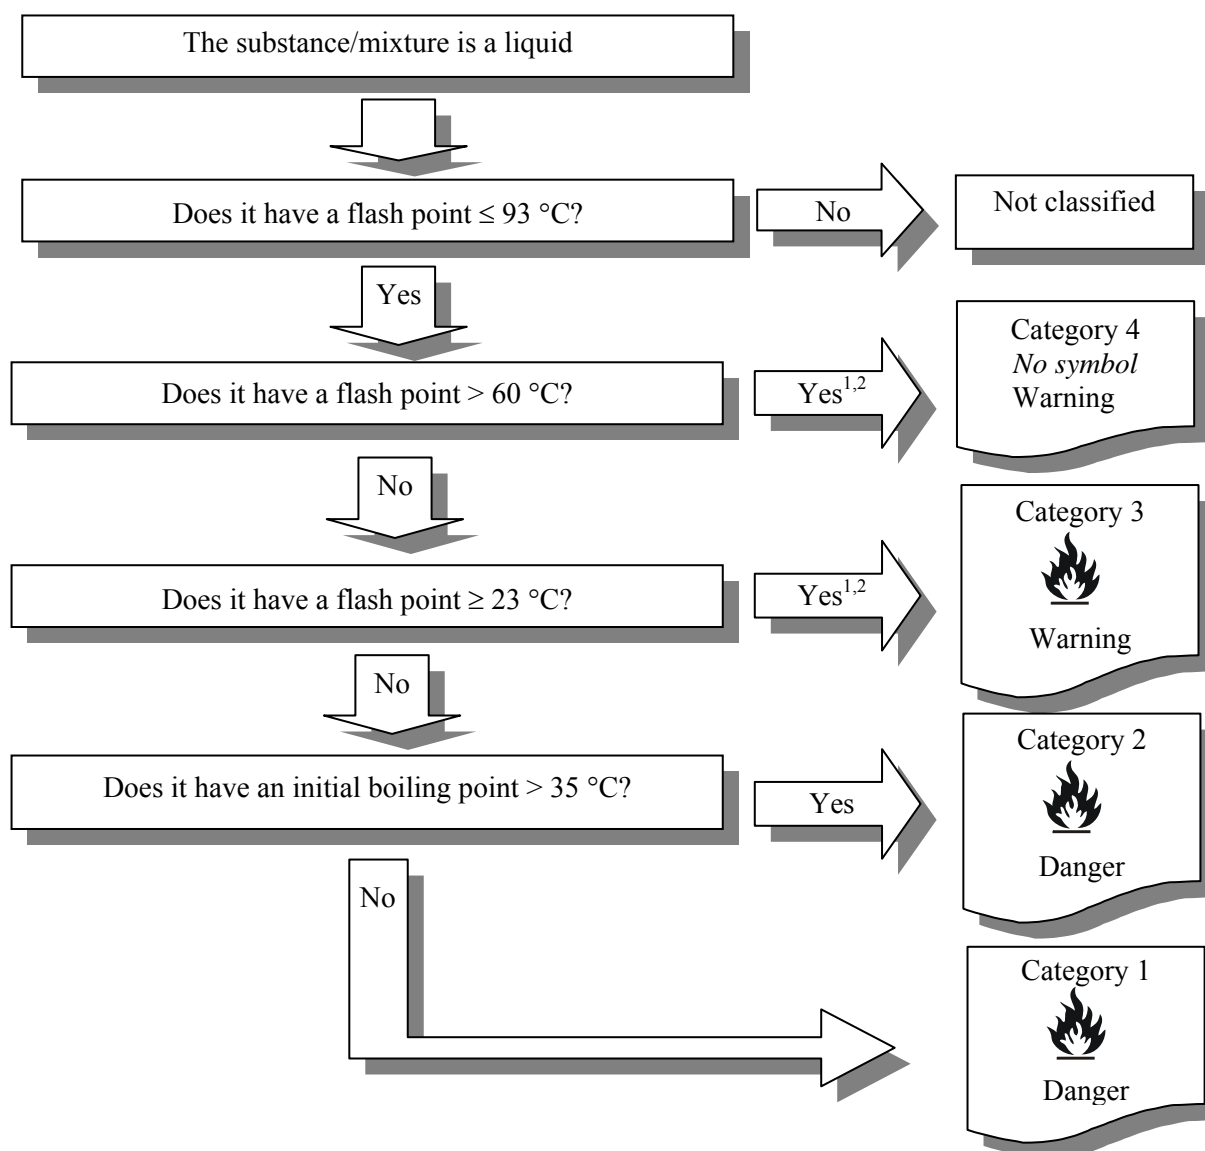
The substance/mixture is a liquid

Does it have a flash point ≤ 93 °C?

No

Not classified

Yes

Does it have a flash point > 60 °C?

Yes$^{1,2}$

Category 4
No symbol
Warning

No

Does it have a flash point ≥ 23 °C?

Yes$^{1,2}$

Category 3
Warning

No

Does it have an initial boiling point > 35 °C?

Yes

Category 2
Danger

No

Category 1
Danger